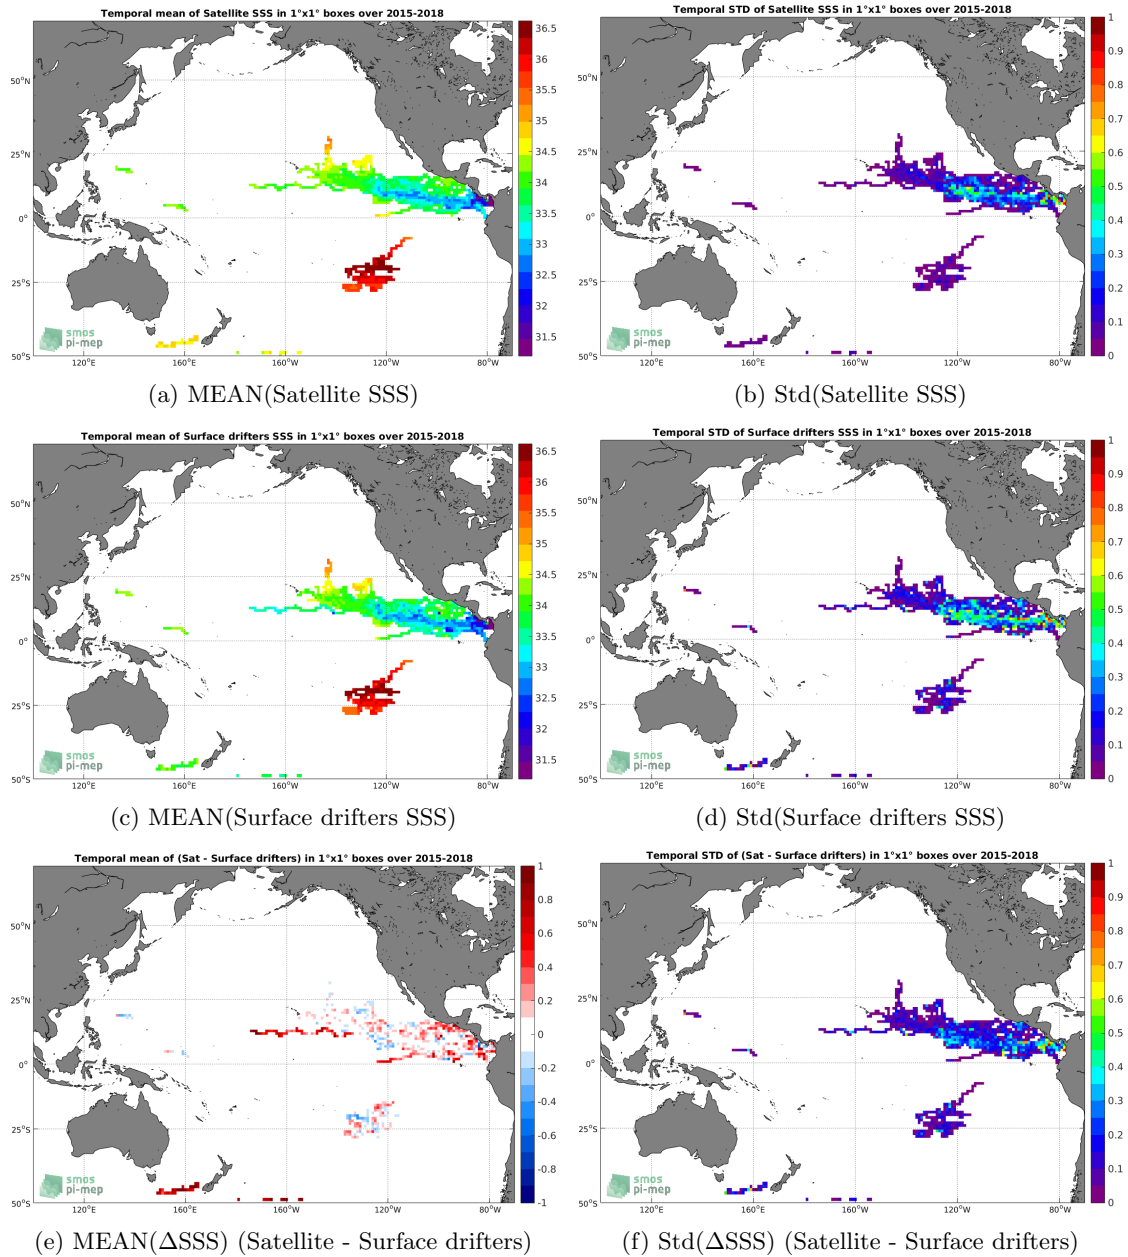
Temporal mean of Satellite SSS in 1°x1° boxes over 2015-2018

50°N
25°N
0°
25°S
50°S
120°E 160°E 160°W 120°W 80°W

36.5
36
35.5
35
34.5
34
33.5
33
32.5
32
31.5

smos
pi-mep

(a) MEAN(Satellite SSS)

Temporal STD of Satellite SSS in 1°x1° boxes over 2015-2018

50°N
25°N
0°
25°S
50°S
120°E 160°E 160°W 120°W 80°W

1
0.9
0.8
0.7
0.6
0.5
0.4
0.3
0.2
0.1
0

smos
pi-mep

(b) Std(Satellite SSS)

Temporal mean of Surface drifters SSS in 1°x1° boxes over 2015-2018

50°N
25°N
0°
25°S
50°S
120°E 160°E 160°W 120°W 80°W

36.5
36
35.5
35
34.5
34
33.5
33
32.5
32
31.5

smos
pi-mep

(c) MEAN(Surface drifters SSS)

Temporal STD of Surface drifters SSS in 1°x1° boxes over 2015-2018

50°N
25°N
0°
25°S
50°S
120°E 160°E 160°W 120°W 80°W

1
0.9
0.8
0.7
0.6
0.5
0.4
0.3
0.2
0.1
0

smos
pi-mep

(d) Std(Surface drifters SSS)

Temporal mean of (Sat - Surface drifters) in 1°x1° boxes over 2015-2018

50°N
25°N
0°
25°S
50°S
120°E 160°E 160°W 120°W 80°W

1
0.8
0.6
0.4
0.2
0
-0.2
-0.4
-0.6
-0.8
-1

smos
pi-mep

(e) MEAN(ΔSSS) (Satellite - Surface drifters)

Temporal STD of (Sat - Surface drifters) in 1°x1° boxes over 2015-2018

50°N
25°N
0°
25°S
50°S
120°E 160°E 160°W 120°W 80°W

1
0.9
0.8
0.7
0.6
0.5
0.4
0.3
0.2
0.1
0

smos
pi-mep

(f) Std(ΔSSS) (Satellite - Surface drifters)